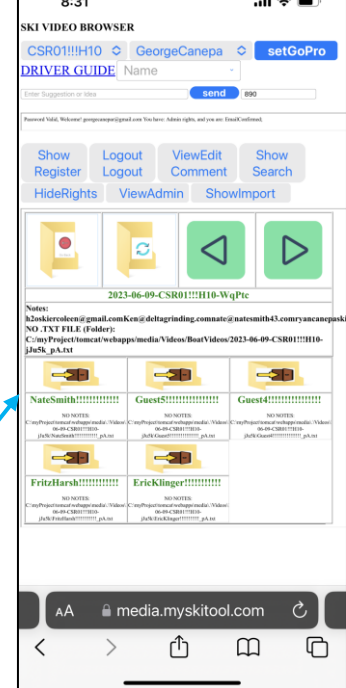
8:31

SKI VIDEO BROWSER

CSR01!!!H10 GeorgeCanepa setGoPro

DRIVER GUIDE Name

Enter Suggestion or Idea send 890

Password Valid, Welcome! georgecanepa@gmail.com You have: Admin rights, and you are: EmailConfirmed,

Show Register | Logout Logout | ViewEdit Comment | Show Search

HideRights | ViewAdmin | ShowImport

2023-06-09-CSR01!!!H10-WqPtc

Notes:
h2oskiercoleen@gmail.comKen@deltagrinding.comnate@natesmith43.comryancanepaski
NO .TXT FILE (Folder):
C:/myProject/tomcat/webapps/media/Videos/BoatVideos/2023-06-09-CSR01!!!H10-jJu5k_pA.txt

NateSmith!!!!!!!!!!!!!!
NO NOTES: C:\myProject\tomcat\webapps\media\..\Videos\ 06-09-CSR01!!!H10-jJu5k\NateSmith!!!!!!!!!!!!!!_pA.txt

Guest5!!!!!!!!!!!!!!!!
NO NOTES: C:\myProject\tomcat\webapps\media\..\Videos\ 06-09-CSR01!!!H10-jJu5k\Guest5!!!!!!!!!!!!!!!!_pA.txt

Guest4!!!!!!!!!!!!!!!!
NO NOTES: C:\myProject\tomcat\webapps\media\..\Videos\ 06-09-CSR01!!!H10-jJu5k\Guest4!!!!!!!!!!!!!!!!_pA.txt

FritzHarsh!!!!!!!!!!!!
NO NOTES: C:\myProject\tomcat\webapps\media\..\Videos\ 06-09-CSR01!!!H10-jJu5k\FritzHarsh!!!!!!!!!!!!_pA.txt

EricKlinger!!!!!!!!!!!
NO NOTES: C:\myProject\tomcat\webapps\media\..\Videos\ 06-09-CSR01!!!H10-jJu5k\EricKlinger!!!!!!!!!!!_pA.txt

AA media.myskitool.com